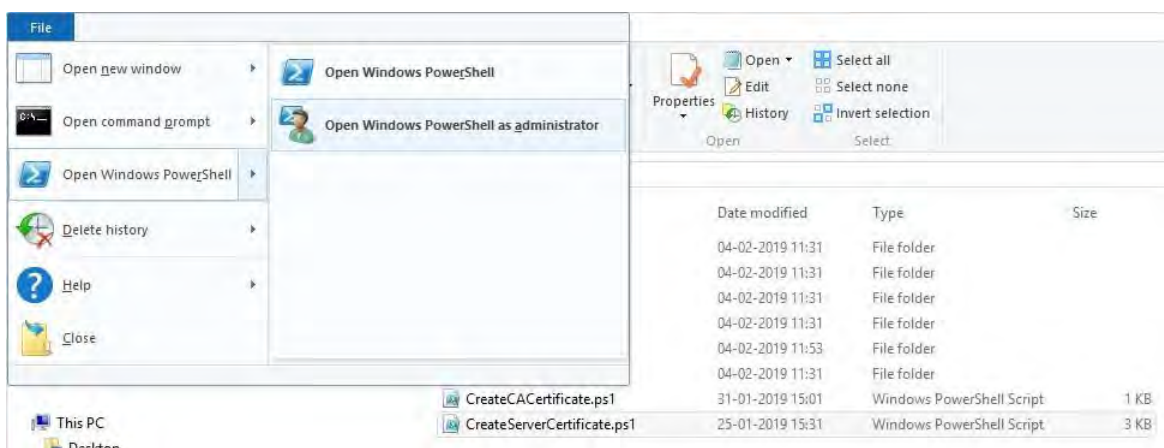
File

Open new window

Open command prompt

Open Windows PowerShell

Delete history

Help

Close

Open Windows PowerShell

Open Windows PowerShell as administrator

Properties

Open

Edit

History

Open

Select all

Select none

Invert selection

Select

| Name | Date modified | Type | Size |
|---|---|---|---|
| | 04-02-2019 11:31 | File folder | |
| | 04-02-2019 11:31 | File folder | |
| | 04-02-2019 11:31 | File folder | |
| | 04-02-2019 11:31 | File folder | |
| | 04-02-2019 11:53 | File folder | |
| | 04-02-2019 11:31 | File folder | |
| CreateCACertificate.ps1 | 31-01-2019 15:01 | Windows PowerShell Script | 1 KB |
| CreateServerCertificate.ps1 | 25-01-2019 15:31 | Windows PowerShell Script | 3 KB |

This PC

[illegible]